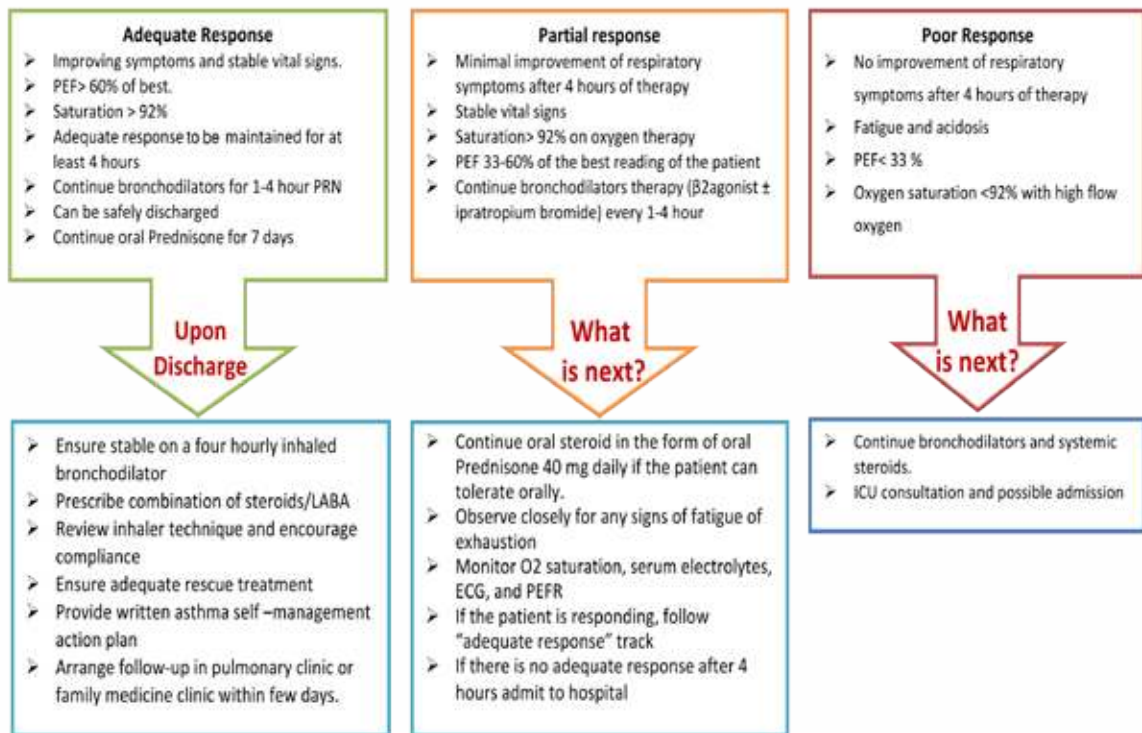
Adequate Response

- Improving symptoms and stable vital signs.
- PEF> 60% of best.
- Saturation > 92%
- Adequate response to be maintained for at least 4 hours
- Continue bronchodilators for 1-4 hour PRN
- Can be safely discharged
- Continue oral Prednisone for 7 days

Upon Discharge

- Ensure stable on a four hourly inhaled bronchodilator
- Prescribe combination of steroids/LABA
- Review inhaler technique and encourage compliance
- Ensure adequate rescue treatment
- Provide written asthma self –management action plan
- Arrange follow-up in pulmonary clinic or family medicine clinic within few days.

Partial response

- Minimal improvement of respiratory symptoms after 4 hours of therapy
- Stable vital signs
- Saturation> 92% on oxygen therapy
- PEF 33-60% of the best reading of the patient
- Continue bronchodilators therapy (β2agonist ± ipratropium bromide) every 1-4 hour

What is next?

- Continue oral steroid in the form of oral Prednisone 40 mg daily if the patient can tolerate orally.
- Observe closely for any signs of fatigue of exhaustion
- Monitor O2 saturation, serum electrolytes, ECG, and PEFR
- If the patient is responding, follow "adequate response" track
- If there is no adequate response after 4 hours admit to hospital

Poor Response

- No improvement of respiratory symptoms after 4 hours of therapy
- Fatigue and acidosis
- PEF< 33 %
- Oxygen saturation <92% with high flow oxygen

What is next?

- Continue bronchodilators and systemic steroids.
- ICU consultation and possible admission